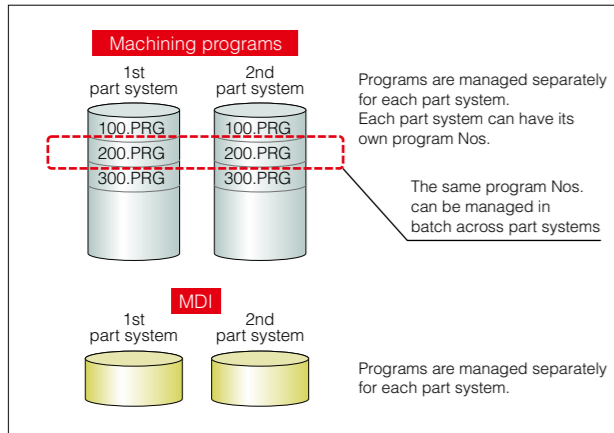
Machining programs

1st
part system

100.PRG
200.PRG
300.PRG

2nd
part system

100.PRG
200.PRG
300.PRG

Programs are managed separately for each part system.
Each part system can have its own program Nos.

The same program Nos. can be managed in batch across part systems

MDI

1st
part system

2nd
part system

Programs are managed separately for each part system.